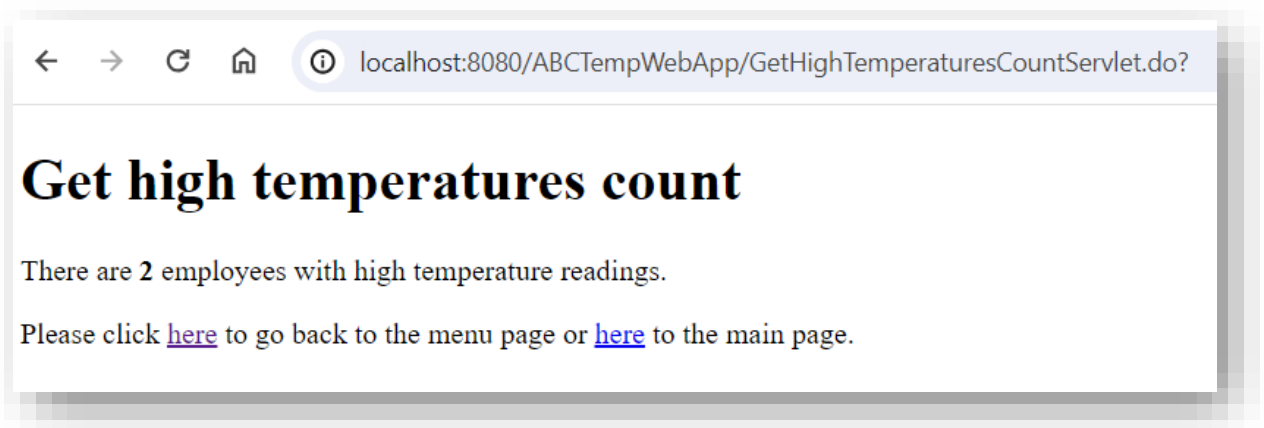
localhost:8080/ABCTempWebApp/GetHighTemperaturesCountServlet.do?

# Get high temperatures count

There are **2** employees with high temperature readings.

Please click here to go back to the menu page or here to the main page.